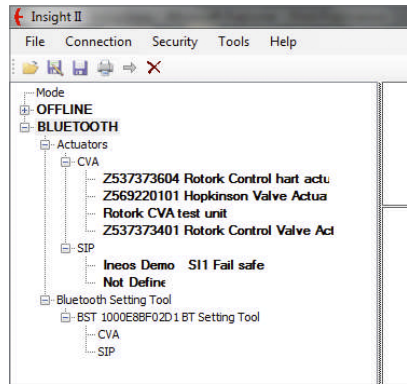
Insight II

File Connection Security Tools Help

Mode
OFFLINE
BLUETOOTH
Actuators
CVA
Z537373604 Rotork Control hart actu
Z569220101 Hopkinson Valve Actua
Rotork CVA test unit
Z537373401 Rotork Control Valve Act
SIP
Ineos Demo SI1 Fail safe
Not Define
Bluetooth Setting Tool
BST 1000E8BF02D1 BT Setting Tool
CVA
SIP